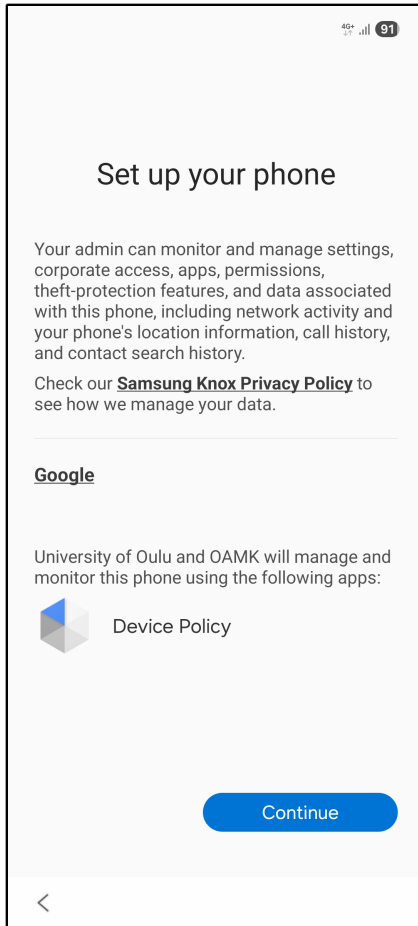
4G+ 91

Set up your phone

Your admin can monitor and manage settings, corporate access, apps, permissions, theft-protection features, and data associated with this phone, including network activity and your phone's location information, call history, and contact search history.

Check our **Samsung Knox Privacy Policy** to see how we manage your data.

**Google**

University of Oulu and OAMK will manage and monitor this phone using the following apps:

Device Policy

Continue

<